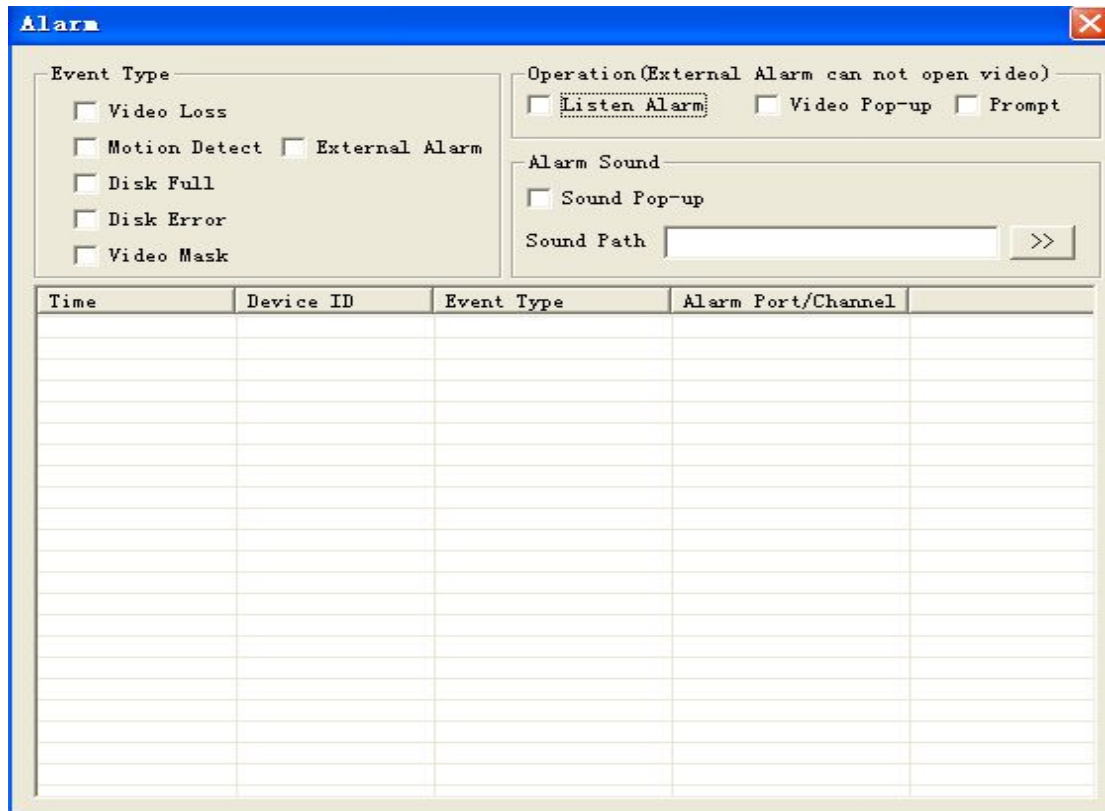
Alarm

Event Type
Video Loss
Motion Detect
External Alarm
Disk Full
Disk Error
Video Mask

Operation(External Alarm can not open video)
Listen Alarm
Video Pop-up
Prompt

Alarm Sound
Sound Pop-up
Sound Path
>>

| Time | Device ID | Event Type | Alarm Port/Channel | |
|---|---|---|---|---|